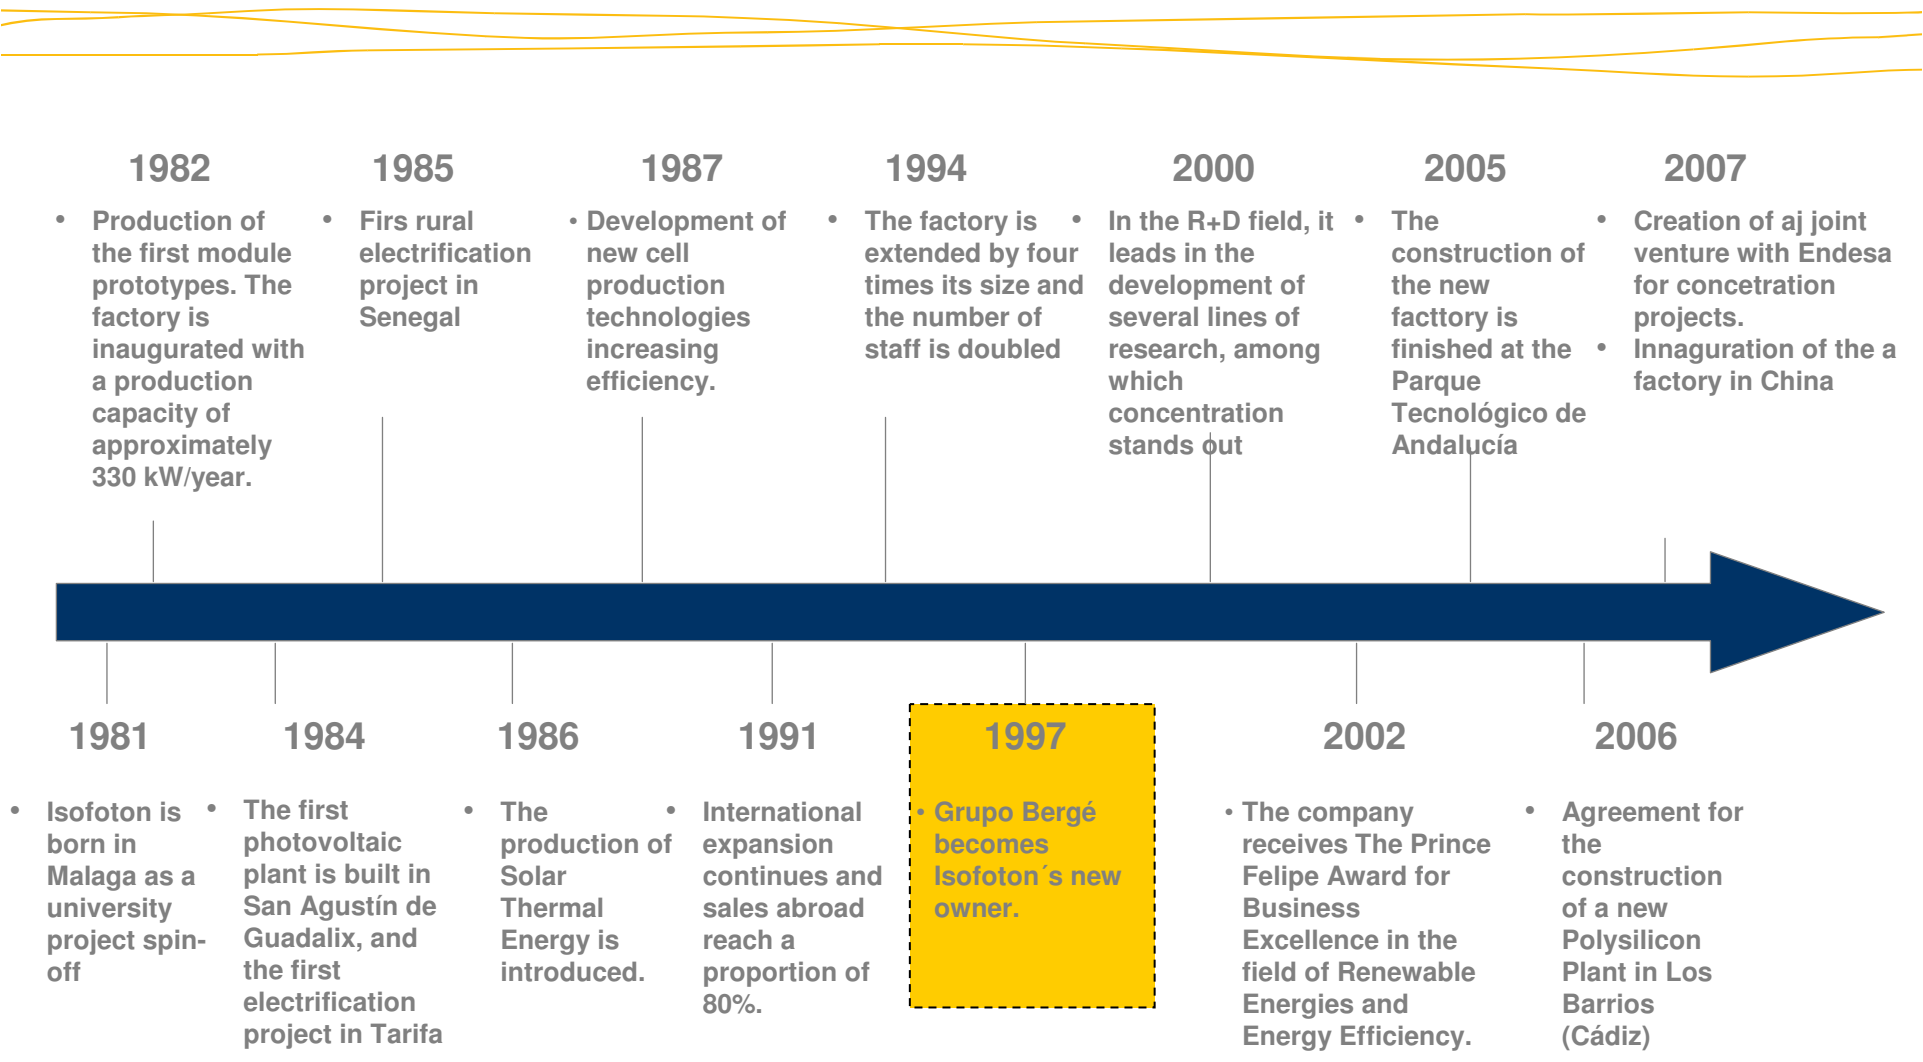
1982

• Production of the first module prototypes. The factory is inaugurated with a production capacity of approximately 330 kW/year.

1985

• Firs rural electrification project in Senegal

1987

• Development of new cell production technologies increasing efficiency.

1994

• The factory is extended by four times its size and the number of staff is doubled

2000

• In the R+D field, it leads in the development of several lines of research, among which concentration stands out

2005

• The construction of the new factory is finished at the Parque Tecnológico de Andalucía

2007

• Creation of aj joint venture with Endesa for concetration projects.
• Innaguration of the a factory in China

1981

• Isofoton is born in Malaga as a university project spin-off

1984

• The first photovoltaic plant is built in San Agustín de Guadalix, and the first electrification project in Tarifa

1986

• The production of Solar Thermal Energy is introduced.

1991

• International expansion continues and sales abroad reach a proportion of 80%.

1997

• Grupo Bergé becomes Isofoton´s new owner.

2002

• The company receives The Prince Felipe Award for Business Excellence in the field of Renewable Energies and Energy Efficiency.

2006

• Agreement for the construction of a new Polysilicon Plant in Los Barrios (Cádiz)